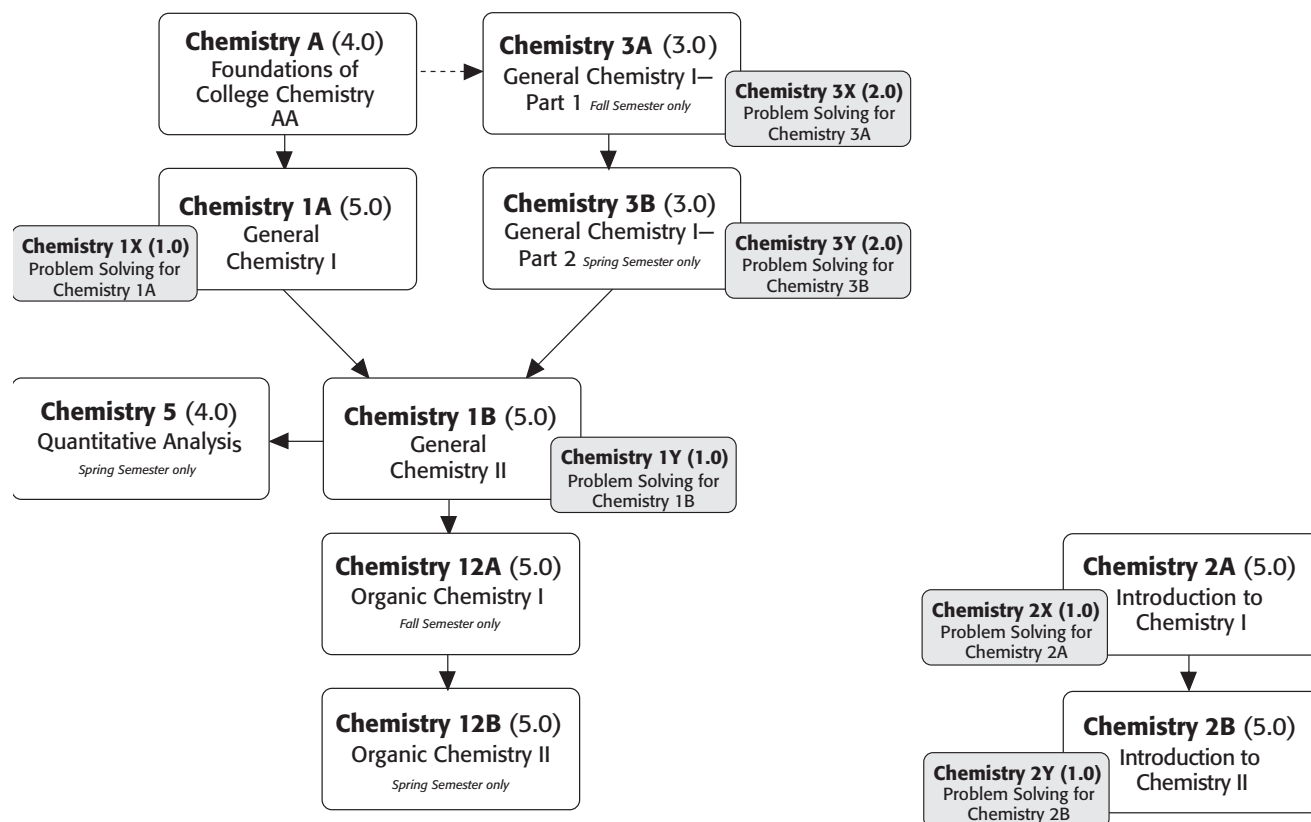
**Chemistry A** (4.0)
Foundations of College Chemistry AA

**Chemistry 3A** (3.0)
General Chemistry I–Part 1 *Fall Semester only*

**Chemistry 3X (2.0)**
Problem Solving for Chemistry 3A

**Chemistry 1A** (5.0)
General Chemistry I

**Chemistry 1X (1.0)**
Problem Solving for Chemistry 1A

**Chemistry 3B** (3.0)
General Chemistry I–Part 2 *Spring Semester only*

**Chemistry 3Y (2.0)**
Problem Solving for Chemistry 3B

**Chemistry 5** (4.0)
Quantitative Analysis
*Spring Semester only*

**Chemistry 1B** (5.0)
General Chemistry II

**Chemistry 1Y (1.0)**
Problem Solving for Chemistry 1B

**Chemistry 12A** (5.0)
Organic Chemistry I
*Fall Semester only*

**Chemistry 12B** (5.0)
Organic Chemistry II
*Spring Semester only*

**Chemistry 2A** (5.0)
Introduction to Chemistry I

**Chemistry 2X (1.0)**
Problem Solving for Chemistry 2A

**Chemistry 2B** (5.0)
Introduction to Chemistry II

**Chemistry 2Y (1.0)**
Problem Solving for Chemistry 2B